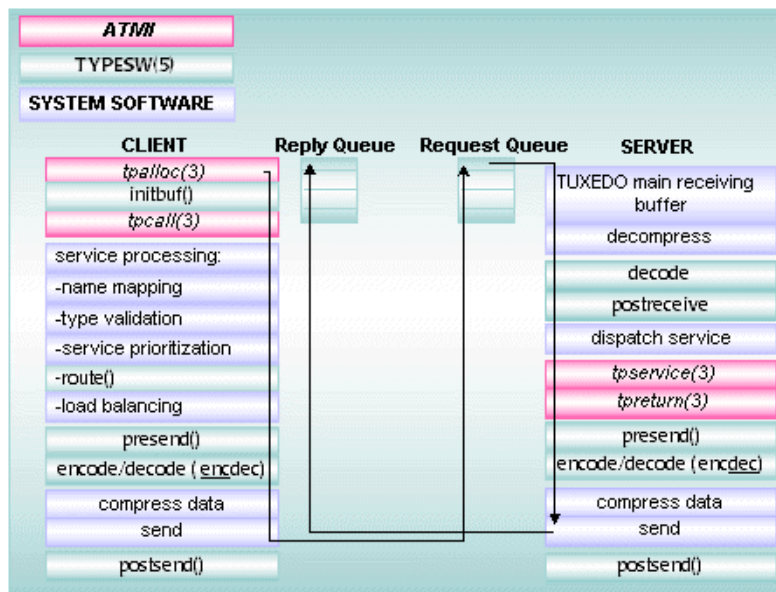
ATMI

TYPESW(5)

SYSTEM SOFTWARE

CLIENT

tpalloc(3)
initbuf()
tpcall(3)

service processing:
-name mapping
-type validation
-service prioritization
-route()
-load balancing

presend()
encode/decode (encdec)

compress data
send

postsend()

Reply Queue

Request Queue

SERVER

TUXEDO main receiving buffer
decompress

decode
postreceive

dispatch service

tpservice(3)
tpreturn(3)

presend()
encode/decode (encdec)

compress data
send

postsend()